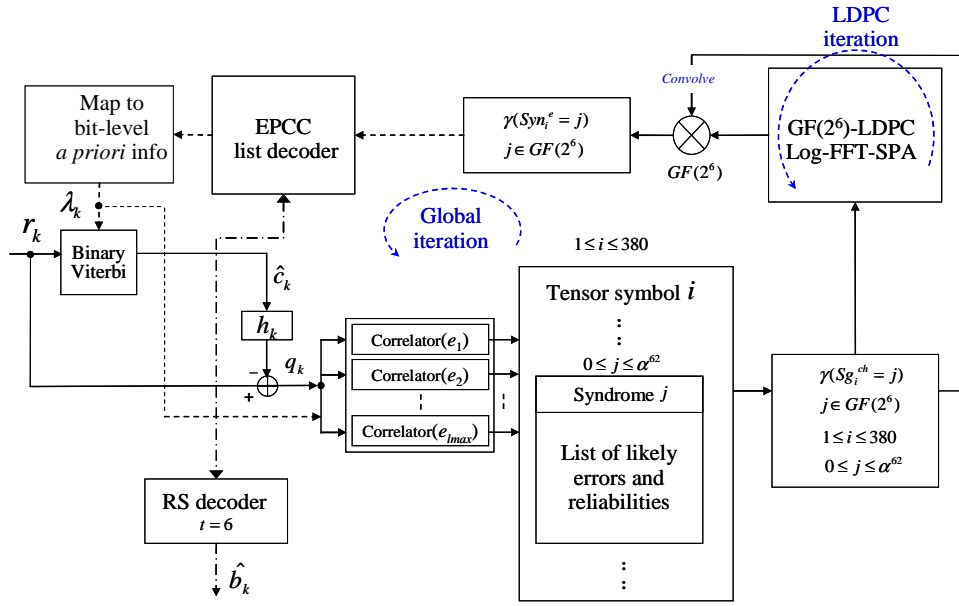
LDPC iteration

Convolve

Map to bit-level *a priori* info

EPCC list decoder

$\gamma(Syn_i^e = j)$
$j \in GF(2^6)$

$GF(2^6)$

GF(2$^6$)-LDPC Log-FFT-SPA

$\lambda_k$

$r_k$

Binary Viterbi

Global iteration

$1 \le i \le 380$

$\hat{c}_k$

$h_k$

$q_k$

−

+

Correlator($e_1$)

Correlator($e_2$)

Correlator($e_{lmax}$)

Tensor symbol $i$

$0 \le j \le \alpha^{62}$

Syndrome $j$

List of likely errors and reliabilities

$\gamma(Sg_i^{ch} = j)$
$j \in GF(2^6)$
$1 \le i \le 380$
$0 \le j \le \alpha^{62}$

RS decoder
$t = 6$

$\hat{b}_k$